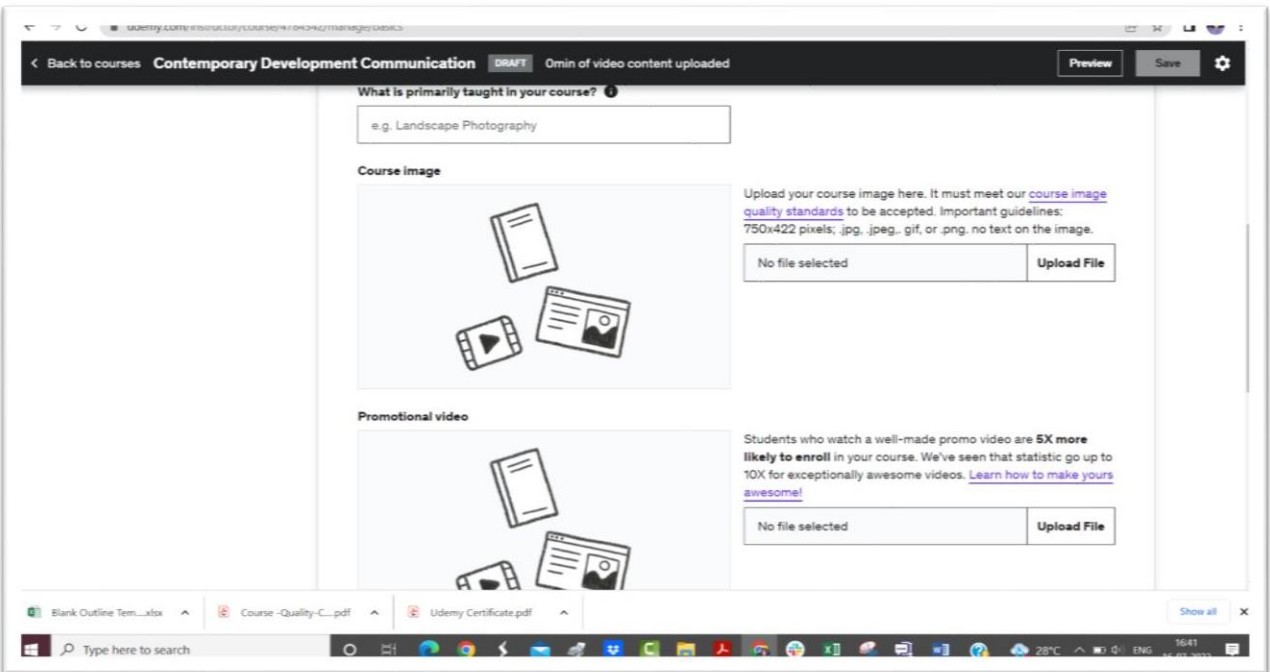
udemy.com/instructor/course/4784542/manage/basics

< Back to courses Contemporary Development Communication DRAFT 0min of video content uploaded Preview Save

What is primarily taught in your course?

e.g. Landscape Photography

Course image

Upload your course image here. It must meet our course image quality standards to be accepted. Important guidelines: 750x422 pixels; .jpg, .jpeg,. gif, or .png. no text on the image.

No file selected Upload File

Promotional video

Students who watch a well-made promo video are **5X more likely to enroll** in your course. We've seen that statistic go up to 10X for exceptionally awesome videos. Learn how to make yours awesome!

No file selected Upload File

Blank Outline Tem....xlsx ^ Course -Quality-C....pdf ^ Udemy Certificate.pdf ^ Show all ×

Type here to search 28°C ENG 16:41 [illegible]